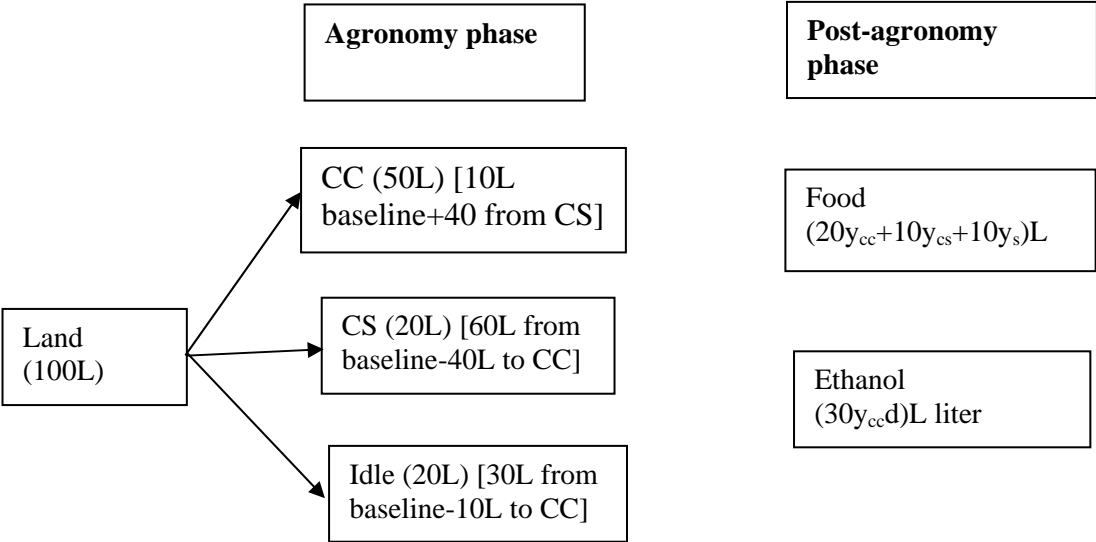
Agronomy phase

Post-agronomy phase

CC (50L) [10L baseline+40 from CS]

Food $(20y_{cc}+10y_{cs}+10y_{s})$L

Land (100L)

CS (20L) [60L from baseline-40L to CC]

Ethanol $(30y_{cc}d)$L liter

Idle (20L) [30L from baseline-10L to CC]